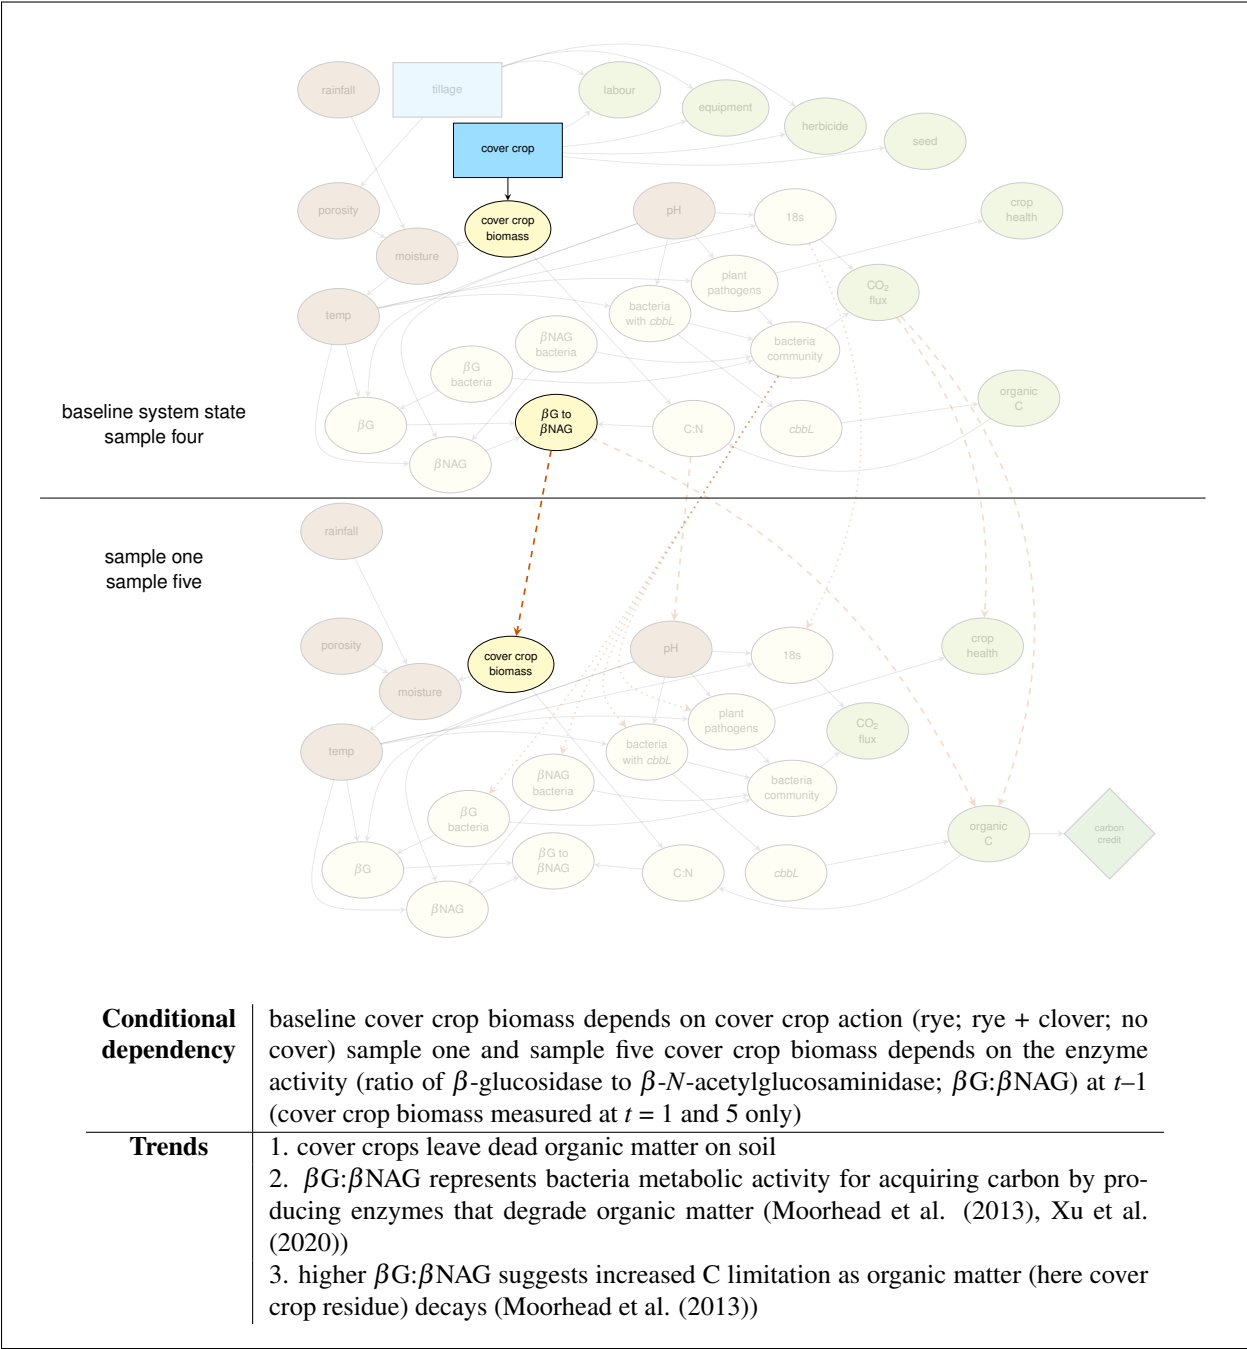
rainfall

tillage

labour

equipment

herbicide

seed

cover crop

cover crop biomass

porosity

moisture

pH

18s

crop health

plant pathogens

$CO_2$ flux

temp

bacteria with *cbbL*

$\beta$NAG bacteria

bacteria community

$\beta$G bacteria

organic C

baseline system state
sample four

$\beta$G

$\beta$G to $\beta$NAG

C:N

*cbbL*

$\beta$NAG

sample one
sample five

rainfall

porosity

cover crop biomass

moisture

pH

18s

crop health

plant pathogens

temp

bacteria with *cbbL*

$CO_2$ flux

$\beta$NAG bacteria

bacteria community

$\beta$G bacteria

organic C

carbon credit

$\beta$G

$\beta$G to $\beta$NAG

C:N

*cbbL*

$\beta$NAG

| **Conditional dependency** | baseline cover crop biomass depends on cover crop action (rye; rye + clover; no cover) sample one and sample five cover crop biomass depends on the enzyme activity (ratio of $\beta$-glucosidase to $\beta$-*N*-acetylglucosaminidase; $\beta$G:$\beta$NAG) at $t$–1 (cover crop biomass measured at $t$ = 1 and 5 only) |
|---|---|
| **Trends** | 1. cover crops leave dead organic matter on soil<br>2. $\beta$G:$\beta$NAG represents bacteria metabolic activity for acquiring carbon by producing enzymes that degrade organic matter (Moorhead et al. (2013), Xu et al. (2020))<br>3. higher $\beta$G:$\beta$NAG suggests increased C limitation as organic matter (here cover crop residue) decays (Moorhead et al. (2013)) |